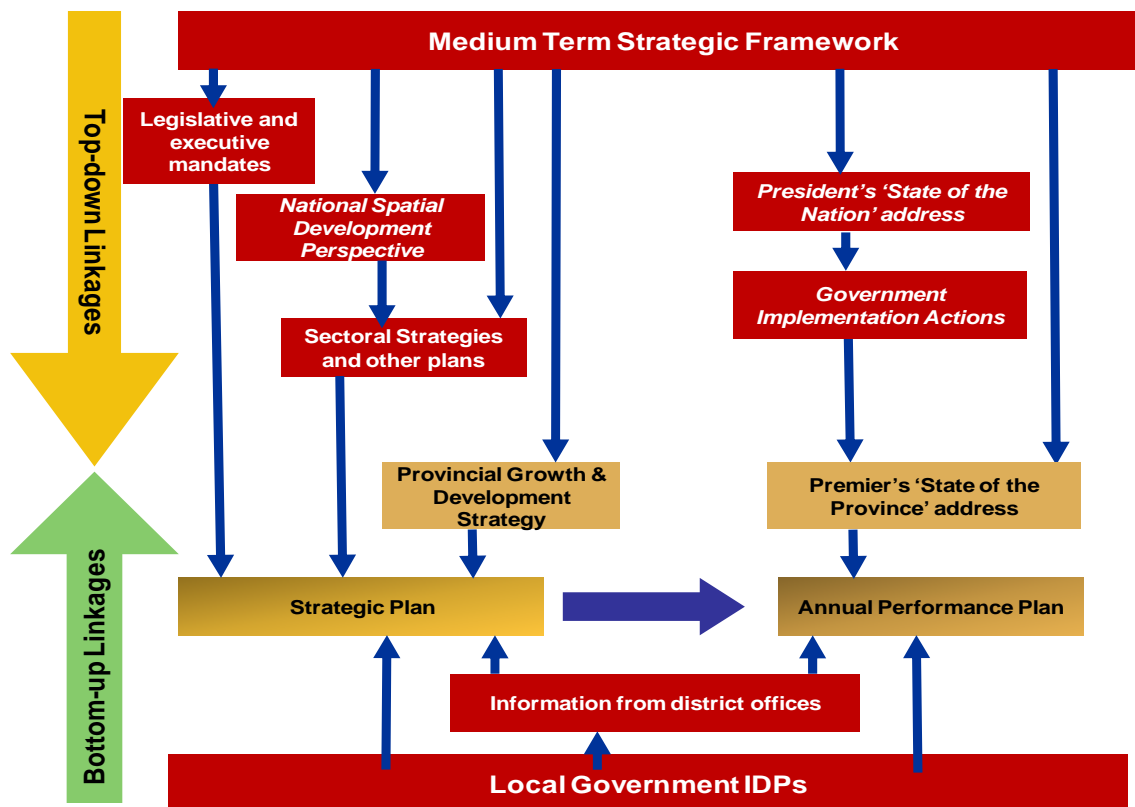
Top-down Linkages

Medium Term Strategic Framework

Legislative and executive mandates

National Spatial Development Perspective

President's 'State of the Nation' address

Government Implementation Actions

Sectoral Strategies and other plans

Provincial Growth & Development Strategy

Premier's 'State of the Province' address

Bottom-up Linkages

Strategic Plan

Annual Performance Plan

Information from district offices

Local Government IDPs